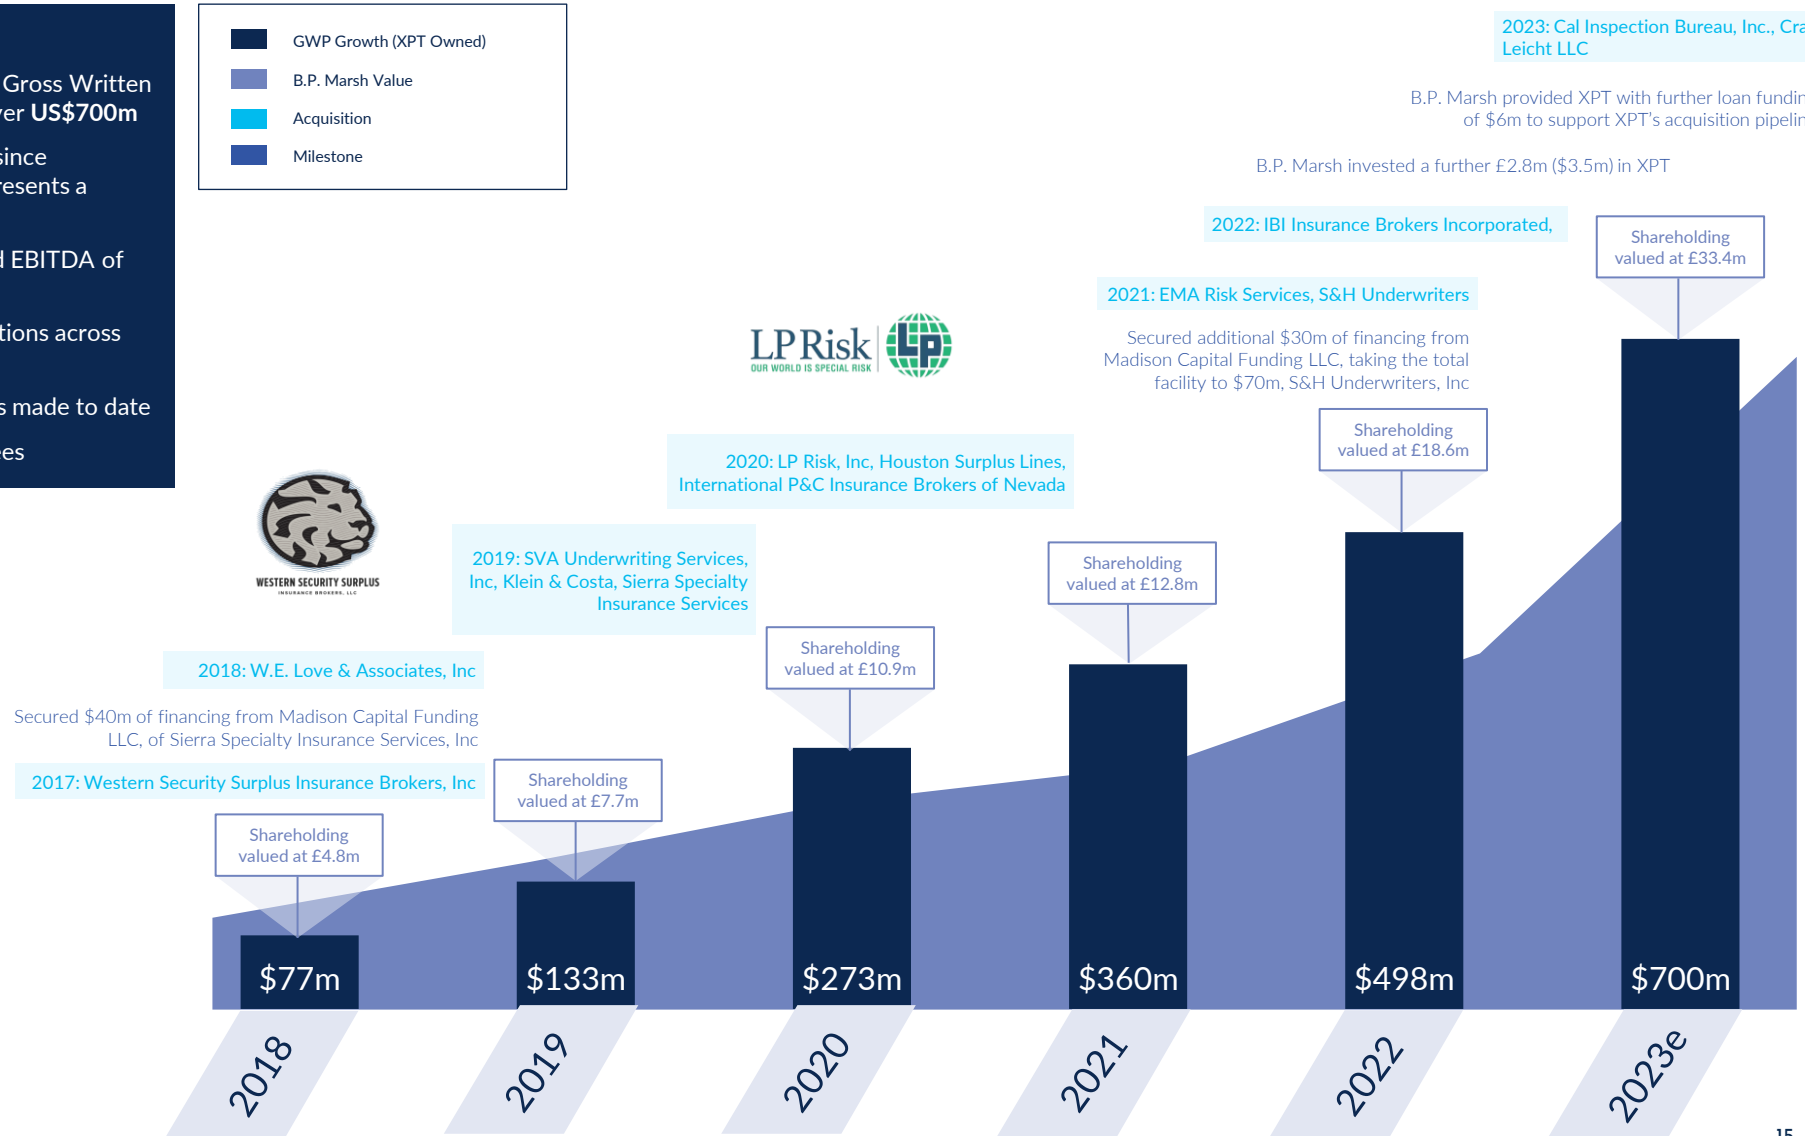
Gross Written
er US$700m

since
esents a

l EBITDA of

tions across

s made to date
es

GWP Growth (XPT Owned)
B.P. Marsh Value
Acquisition
Milestone

2023: Cal Inspection Bureau, Inc., Cra
Leicht LLC

B.P. Marsh provided XPT with further loan fundir
of $6m to support XPT's acquisition pipelir

B.P. Marsh invested a further £2.8m ($3.5m) in XPT

2022: IBI Insurance Brokers Incorporated,

Shareholding valued at £33.4m

2021: EMA Risk Services, S&H Underwriters

Secured additional $30m of financing from Madison Capital Funding LLC, taking the total facility to $70m, S&H Underwriters, Inc

LPRisk
OUR WORLD IS SPECIAL RISK

Shareholding valued at £18.6m

2020: LP Risk, Inc, Houston Surplus Lines, International P&C Insurance Brokers of Nevada

WESTERN SECURITY SURPLUS
INSURANCE BROKERS, LLC

2019: SVA Underwriting Services, Inc, Klein & Costa, Sierra Specialty Insurance Services

Shareholding valued at £12.8m

Shareholding valued at £10.9m

2018: W.E. Love & Associates, Inc

Secured $40m of financing from Madison Capital Funding LLC, of Sierra Specialty Insurance Services, Inc

2017: Western Security Surplus Insurance Brokers, Inc

Shareholding valued at £7.7m

Shareholding valued at £4.8m

$77m
$133m
$273m
$360m
$498m
$700m

2018
2019
2020
2021
2022
2023e

15